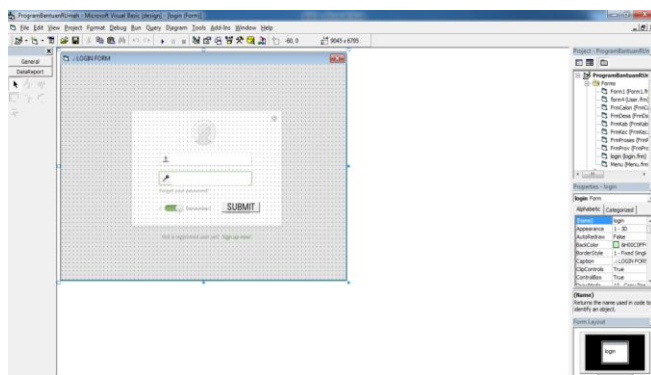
ProgramBantuanRUmah - Microsoft Visual Basic [design] - [login (Form)]

File Edit View Project Format Debug Run Query Diagram Tools Add-Ins Window Help

0, 0 9045 x 6795

General

DataReport

.: LOGIN FORM

Forgot your password?

Remember

SUBMIT

Not a registered user yet? Sign up now!

Project - ProgramBantuanRUr

ProgramBantuanRUr

Forms

Form1 (Form1.fr

form4 (User.frm)

FrmCalon (FrmC

FrmDesa (FrmDe

FrmKab (FrmKab

FrmKec (FrmKec

FrmProses (FrmP

FrmProv (FrmPro

login (login.frm)

Menu (Menu.frm

Properties - login

login Form

Alphabetic Categorized

| | |
|---|---|
| (Name) | login |
| Appearance | 1 - 3D |
| AutoRedraw | False |
| BackColor | &H00C0FF |
| BorderStyle | 1 - Fixed Singl |
| Caption | .: LOGIN FOR |
| ClipControls | True |
| ControlBox | True |

(Name)

Returns the name used in code to identify an object.

Form Layout

login